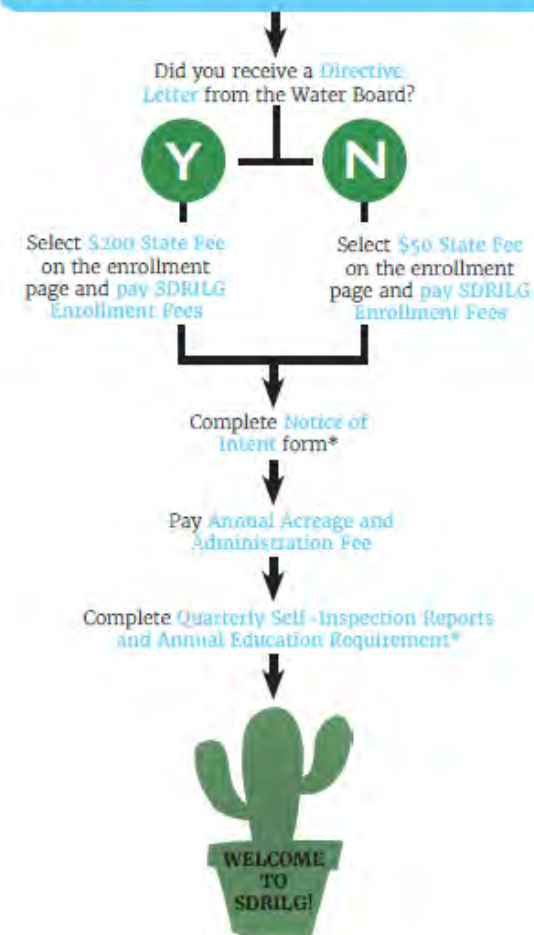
Did you receive a Directive Letter from the Water Board?

Y

N

Select $200 State Fee on the enrollment page and pay SDRILG Enrollment Fees

Select $50 State Fee on the enrollment page and pay SDRILG Enrollment Fees

Complete Notice of Intent form*

Pay Annual Acreage and Administration Fee

Complete Quarterly Self-Inspection Reports and Annual Education Requirement*

WELCOME TO SDRILG!